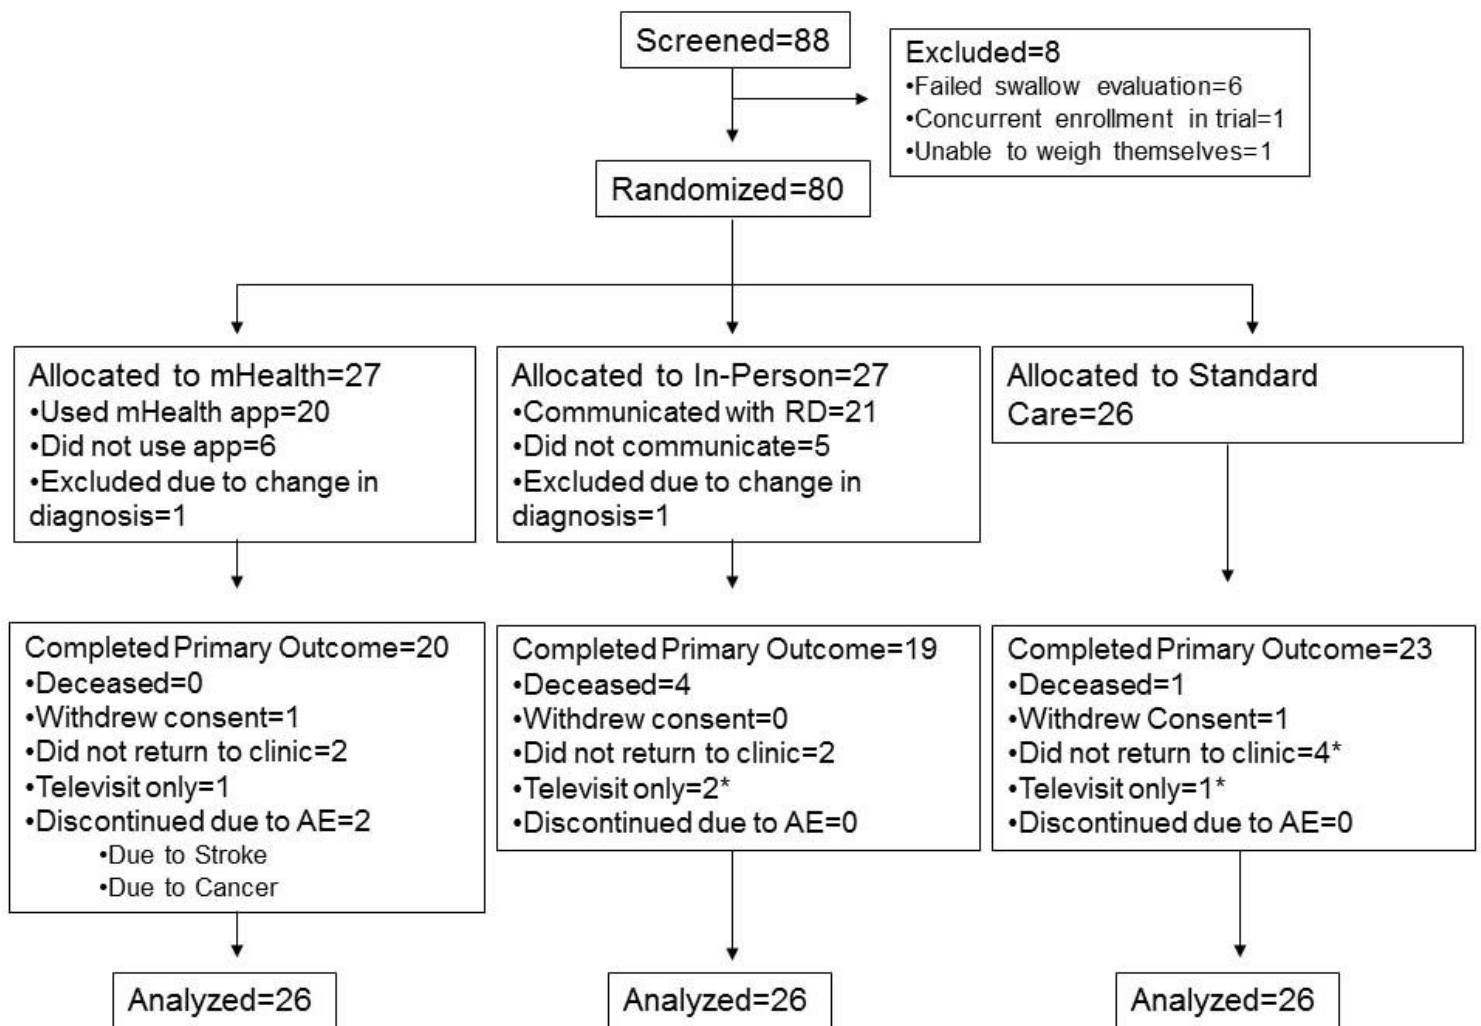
Screened=88

Excluded=8
•Failed swallow evaluation=6
•Concurrent enrollment in trial=1
•Unable to weigh themselves=1

Randomized=80

Allocated to mHealth=27
•Used mHealth app=20
•Did not use app=6
•Excluded due to change in diagnosis=1

Allocated to In-Person=27
•Communicated with RD=21
•Did not communicate=5
•Excluded due to change in diagnosis=1

Allocated to Standard Care=26

Completed Primary Outcome=20
•Deceased=0
•Withdrew consent=1
•Did not return to clinic=2
•Televisit only=1
•Discontinued due to AE=2
•Due to Stroke
•Due to Cancer

Completed Primary Outcome=19
•Deceased=4
•Withdrew consent=0
•Did not return to clinic=2
•Televisit only=2*
•Discontinued due to AE=0

Completed Primary Outcome=23
•Deceased=1
•Withdrew Consent=1
•Did not return to clinic=4*
•Televisit only=1*
•Discontinued due to AE=0

Analyzed=26

Analyzed=26

Analyzed=26